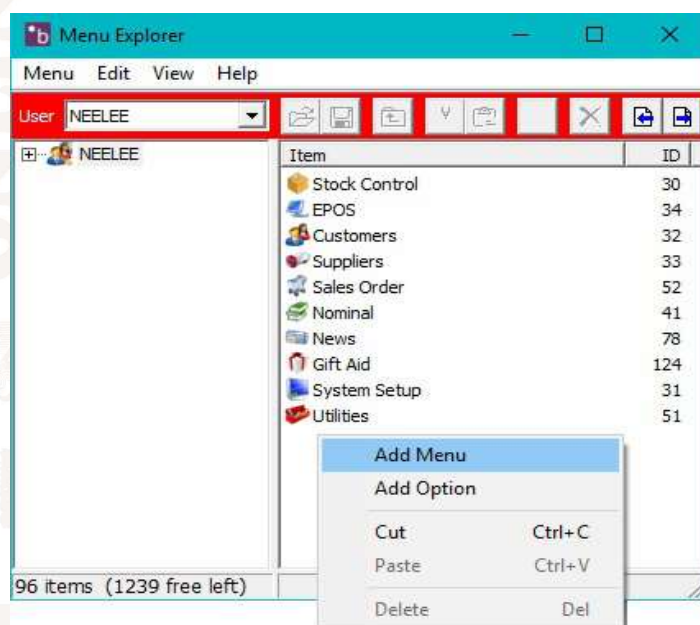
b Menu Explorer

Menu Edit View Help

User NEELEE

NEELEE

| Item | ID |
|---|---|
| Stock Control | 30 |
| EPOS | 34 |
| Customers | 32 |
| Suppliers | 33 |
| Sales Order | 52 |
| Nominal | 41 |
| News | 78 |
| Gift Aid | 124 |
| System Setup | 31 |
| Utilities | 51 |

Add Menu
Add Option
Cut Ctrl+C
Paste Ctrl+V
Delete Del

96 items (1239 free left)